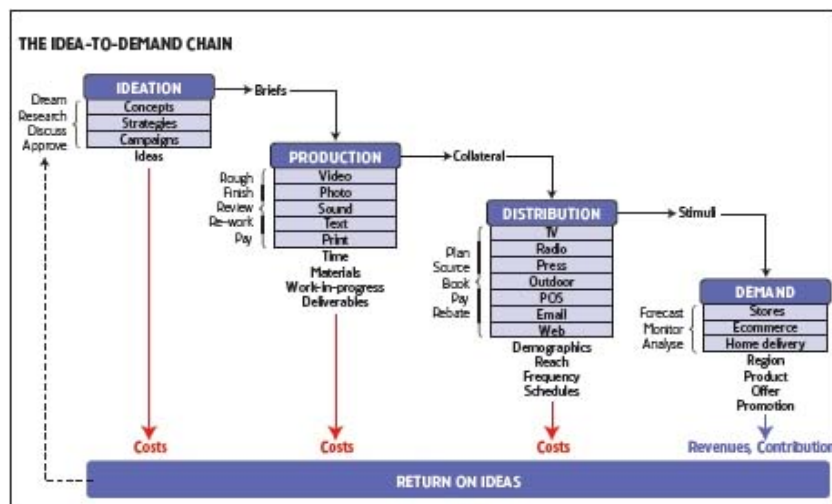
THE IDEA-TO-DEMAND CHAIN

IDEATION
Concepts
Strategies
Campaigns
Ideas

Dream
Research
Discuss
Approve

Briefs

PRODUCTION
Video
Photo
Sound
Text
Print
Time
Materials
Work-in-progress
Deliverables

Rough
Finish
Review
Re-work
Pay

Collateral

DISTRIBUTION
TV
Radio
Press
Outdoor
POS
Email
Web
Demographics
Reach
Frequency
Schedules

Plan
Source
Book
Pay
Rebate

Stimuli

DEMAND
Stores
Ecommerce
Home delivery
Region
Product
Offer
Promotion

Forecast
Monitor
Analyse

Costs

Costs

Costs

Revenues, Contribution

RETURN ON IDEAS